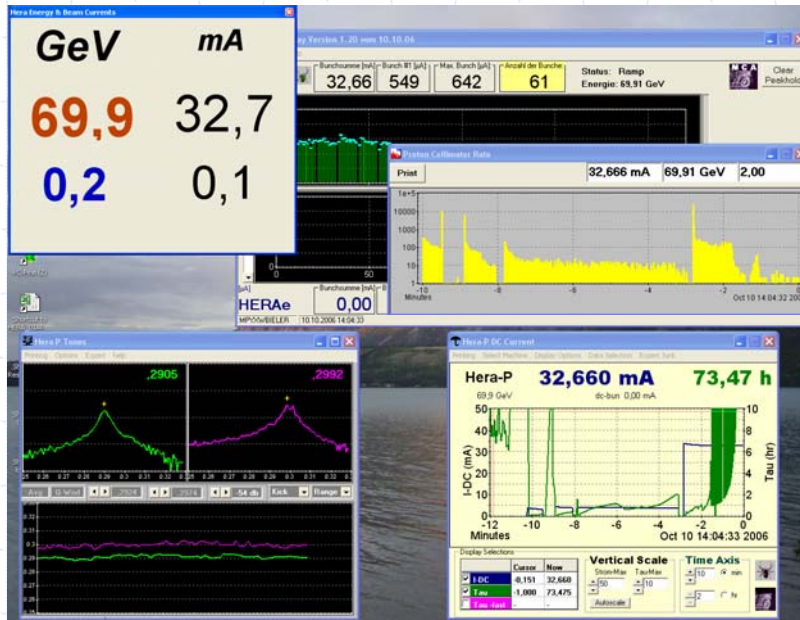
Hera Energy & Beam Currents

GeV mA
69,9 32,7
0,2 0,1

ay Version 1.20 vom 10.10.06

Bunchsumme [mA] 32,66
Bunch #1 [µA] 549
Max. Bunch [µA] 642
Anzahl der Bunche 61

Status: Ramp
Energie: 69,91 GeV

Clear Peakhold

Proton Collimator Rate

Print
32,666 mA
69,91 GeV
2,00

1e+5
10000
1000
100
10
1

-10 -8 -6 -4 -2
Minutes
Oct 10 14:04:32 20

HERAe
Bunchsumme [mA]
0,00
MPVWBIELER 10.10.2006 14:04:33

Hera P Tunes
Printing Options Expert Help

,2905
,2992

Avg
Range

Hera-P DC Current
Printing Select Machine Display Options Data Selections Expert Junk

Hera-P 32,660 mA 73,47 h
69,9 GeV dc-bun 0,00 mA

I-DC (mA)
Tau (hr)
50
40
30
20
10
0
-12 -10 -8 -6 -4 -2 0
Minutes
Oct 10 14:04:33 2006

Display Selections

| | Cursor | Now |
|---|---|---|
| I-DC | -0,151 | 32,660 |
| Tau | -1,000 | 73,475 |
| Tau -fast | | |

Vertical Scale
Strom-Max TauMax
50 10
Autoscale

Time Axis
10 min
2 hr